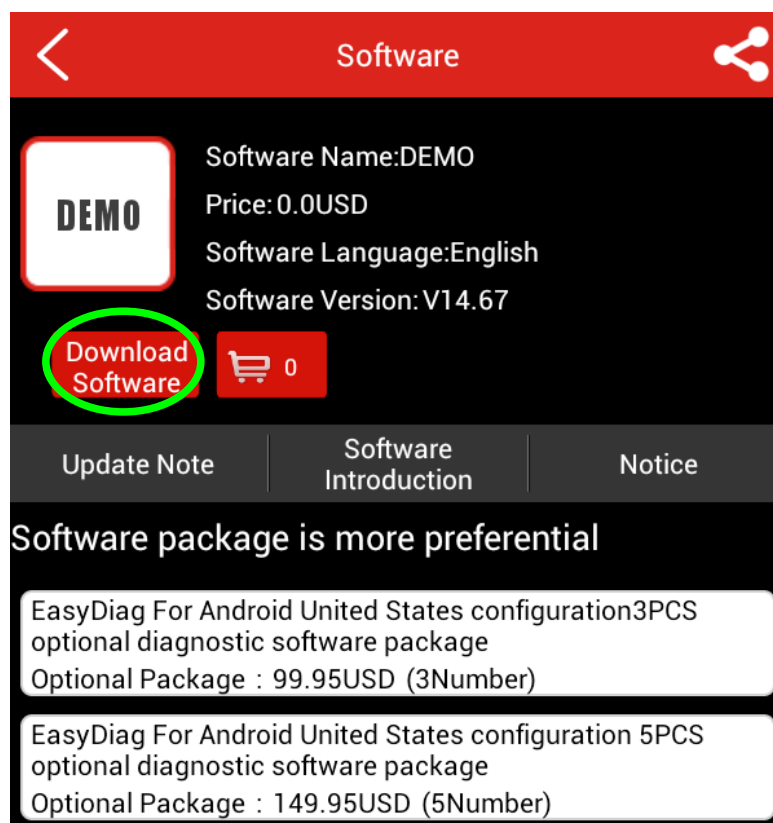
Software

DEMO

Software Name:DEMO

Price:0.0USD

Software Language:English

Software Version:V14.67

Download Software

0

Update Note

Software Introduction

Notice

Software package is more preferential

EasyDiag For Android United States configuration3PCS optional diagnostic software package

Optional Package：99.95USD（3Number）

EasyDiag For Android United States configuration 5PCS optional diagnostic software package

Optional Package：149.95USD（5Number）